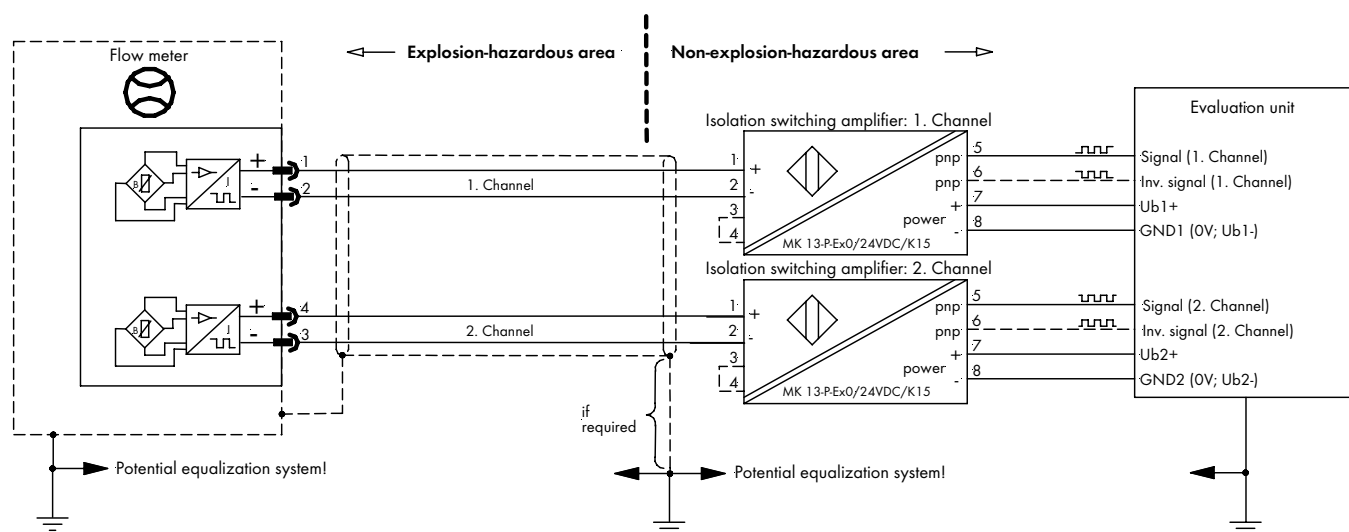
Explosion-hazardous area

Non-explosion-hazardous area

Flow meter

B

J

+

-

1

2

1. Channel

B

J

+

-

4

3

2. Channel

Isolation switching amplifier: 1. Channel

1 +

2 -

3

4

pnp

pnp

power

+

-

5

6

7

8

MK 13-P-Ex0/24VDC/K15

Isolation switching amplifier: 2. Channel

1 +

2 -

3

4

pnp

pnp

power

+

-

5

6

7

8

MK 13-P-Ex0/24VDC/K15

Evaluation unit

Signal (1. Channel)

Inv. signal (1. Channel)

Ub1+

GND1 (0V; Ub1-)

Signal (2. Channel)

Inv. signal (2. Channel)

Ub2+

GND2 (0V; Ub2-)

if required

Potential equalization system!

Potential equalization system!